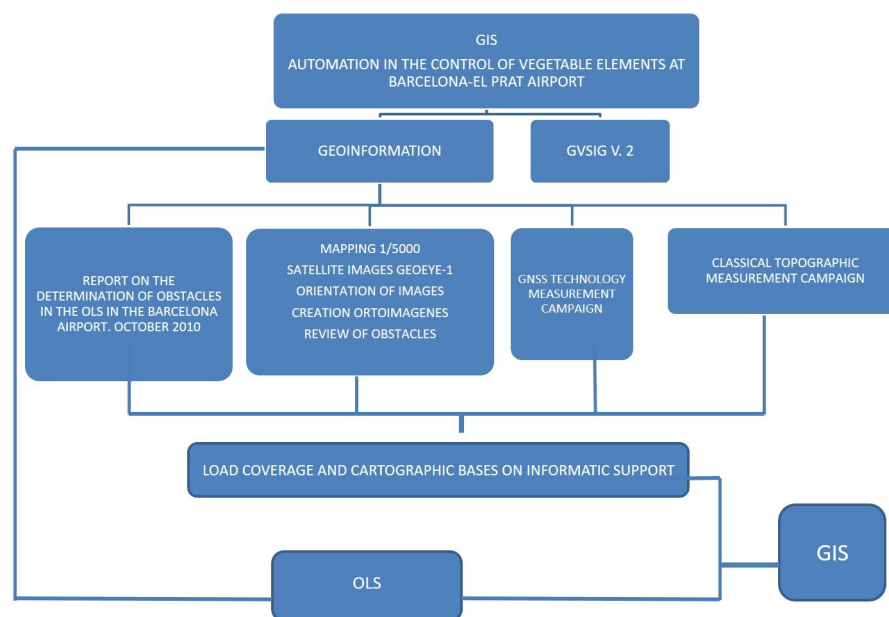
GIS
AUTOMATION IN THE CONTROL OF VEGETABLE ELEMENTS AT BARCELONA-EL PRAT AIRPORT

GEOINFORMATION

GVSIG V. 2

REPORT ON THE DETERMINATION OF OBSTACLES IN THE OLS IN THE BARCELONA AIRPORT. OCTOBER 2010

MAPPING 1/5000
SATELLITE IMAGES GEOEYE-1
ORIENTATION OF IMAGES
CREATION ORTOIMAGENES
REVIEW OF OBSTACLES

GNSS TECHNOLOGY MEASUREMENT CAMPAIGN

CLASSICAL TOPOGRAPHIC MEASUREMENT CAMPAIGN

LOAD COVERAGE AND CARTOGRAPHIC BASES ON INFORMATIC SUPPORT

GIS

OLS